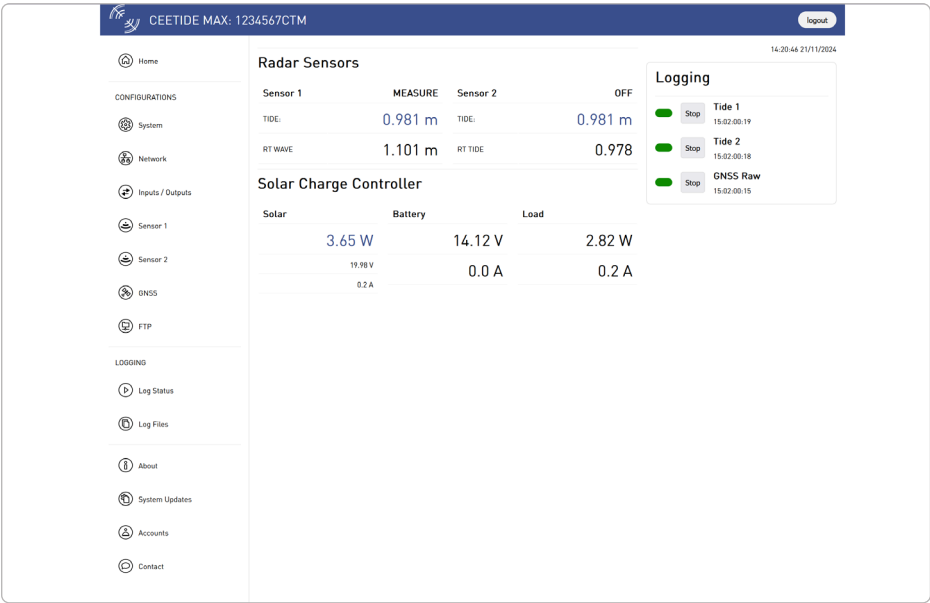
CEETIDE MAX: 1234567CTM

logout

Home

CONFIGURATIONS

System

Network

Inputs / Outputs

Sensor 1

Sensor 2

GNSS

FTP

LOGGING

Log Status

Log Files

About

System Updates

Accounts

Contact

Radar Sensors

| Sensor 1 | MEASURE | Sensor 2 | OFF |
|---|---|---|---|
| TIDE: | 0.981 m | TIDE: | 0.981 m |
| RT WAVE | 1.101 m | RT TIDE | 0.978 |

Solar Charge Controller

| Solar | Battery | Load |
|---|---|---|
| 3.65 W | 14.12 V | 2.82 W |
| 19.98 V | 0.0 A | 0.2 A |
| 0.2 A | | |

14:20:46 21/11/2024

Logging

Stop Tide 1 15:02:00:19

Stop Tide 2 15:02:00:18

Stop GNSS Raw 15:02:00:15